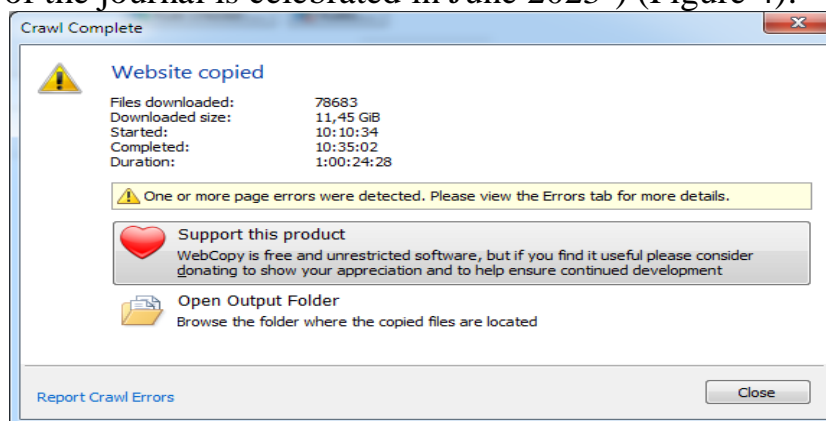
of the journal is celebrated in June 2023") (Figure 4).

Crawl Complete

Website copied

| | |
|---|---|
| Files downloaded: | 78683 |
| Downloaded size: | 11,45 GiB |
| Started: | 10:10:34 |
| Completed: | 10:35:02 |
| Duration: | 1:00:24:28 |

One or more page errors were detected. Please view the Errors tab for more details.

Support this product
WebCopy is free and unrestricted software, but if you find it useful please consider donating to show your appreciation and to help ensure continued development

Open Output Folder
Browse the folder where the copied files are located

Report Crawl Errors

Close